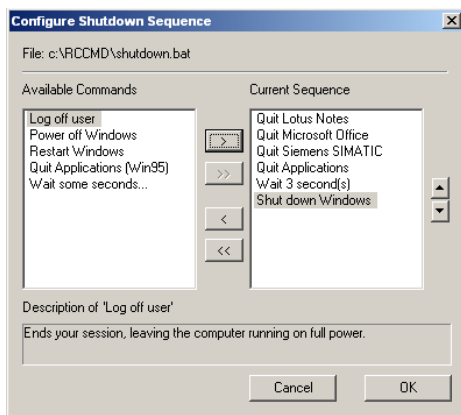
Configure Shutdown Sequence

File: c:\RCCMD\shutdown.bat

Available Commands

Log off user
Power off Windows
Restart Windows
Quit Applications (Win95)
Wait some seconds...

>
>>
<
<<

Current Sequence

Quit Lotus Notes
Quit Microsoft Office
Quit Siemens SIMATIC
Quit Applications
Wait 3 second(s)
Shut down Windows

Description of 'Log off user'

Ends your session, leaving the computer running on full power.

Cancel
OK